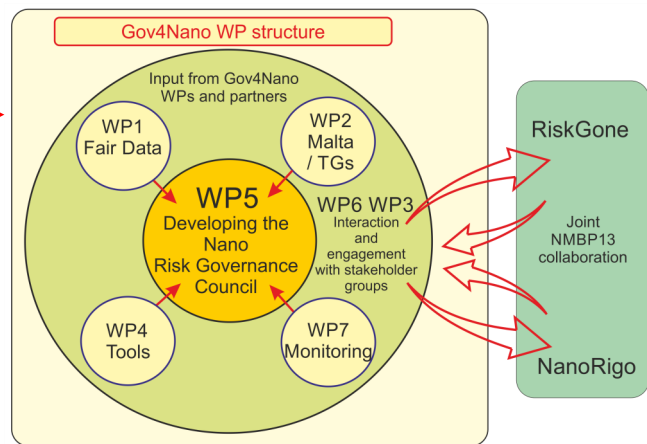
Gov4Nano WP structure

Input from Gov4Nano WPs and partners

WP1 Fair Data

WP2 Malta / TGs

WP5 Developing the Nano Risk Governance Council

WP6 WP3 Interaction and engagement with stakeholder groups

WP4 Tools

WP7 Monitoring

RiskGone

Joint NMBP13 collaboration

NanoRigo